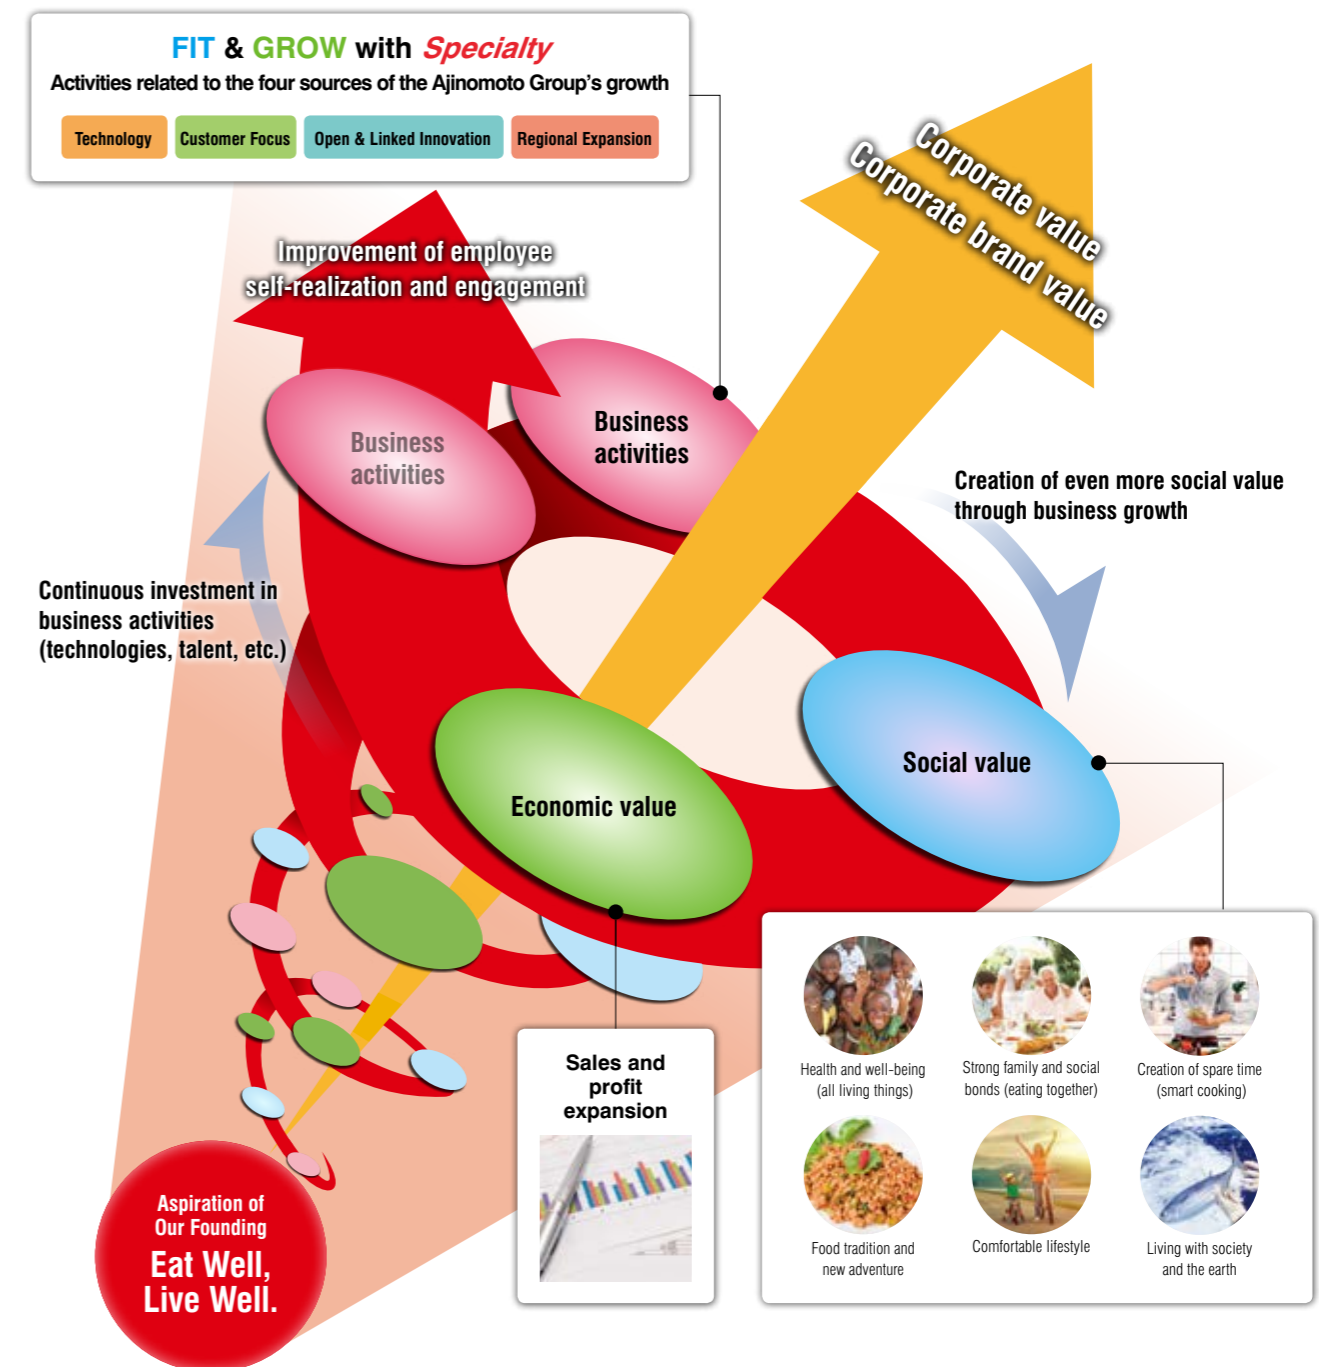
FIT & GROW with Specialty
Activities related to the four sources of the Ajinomoto Group's growth

Technology
Customer Focus
Open & Linked Innovation
Regional Expansion

Corporate value
Corporate brand value

Improvement of employee self-realization and engagement

Business activities

Business activities

Creation of even more social value through business growth

Continuous investment in business activities (technologies, talent, etc.)

Social value

Economic value

Sales and profit expansion

Health and well-being (all living things)
Strong family and social bonds (eating together)
Creation of spare time (smart cooking)
Food tradition and new adventure
Comfortable lifestyle
Living with society and the earth

Aspiration of Our Founding
Eat Well, Live Well.